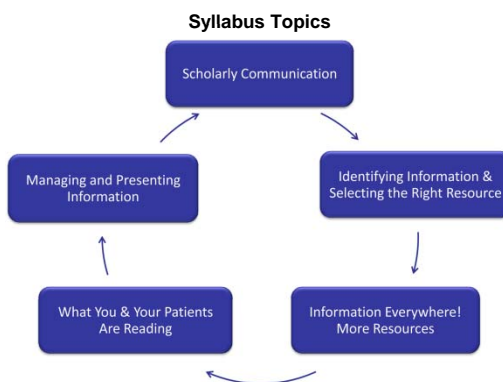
Syllabus Topics

Scholarly Communication

Identifying Information & Selecting the Right Resource

Information Everywhere! More Resources

What You & Your Patients Are Reading

Managing and Presenting Information